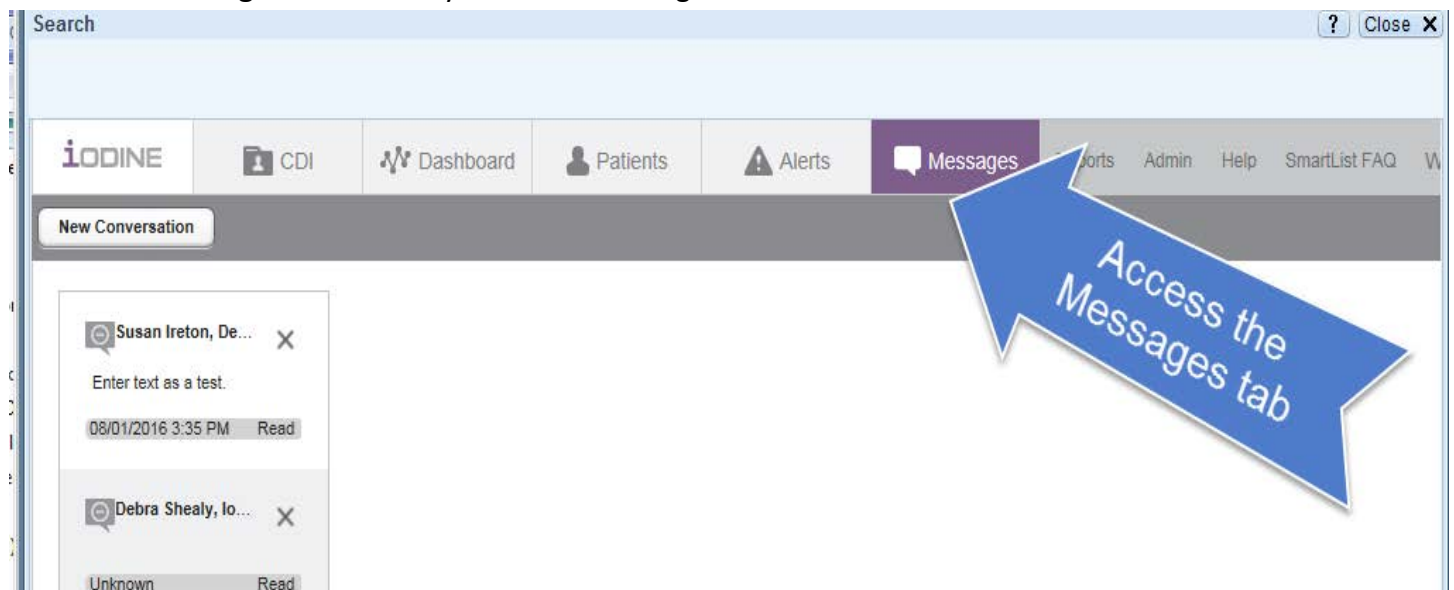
Search

? Close X

iODINE

CDI

Dashboard

Patients

Alerts

Messages

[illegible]ports

Admin

Help

SmartList FAQ

W

New Conversation

Access the Messages tab

Susan Ireton, De...

Enter text as a test.

08/01/2016 3:35 PM

Read

Debra Shealy, Io...

Unknown

Read